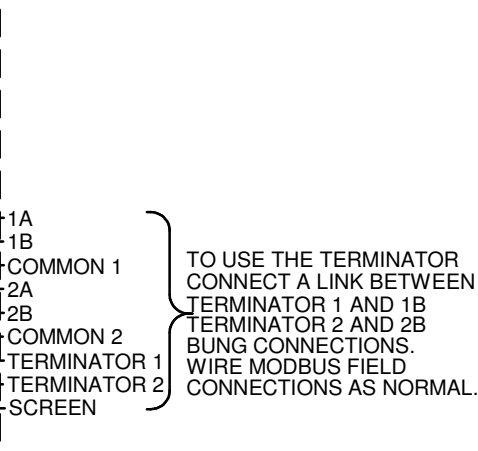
1A
1B
COMMON 1
2A
2B
COMMON 2
TERMINATOR 1
TERMINATOR 2
SCREEN

TO USE THE TERMINATOR CONNECT A LINK BETWEEN TERMINATOR 1 AND 1B TERMINATOR 2 AND 2B BUNG CONNECTIONS. WIRE MODBUS FIELD CONNECTIONS AS NORMAL.